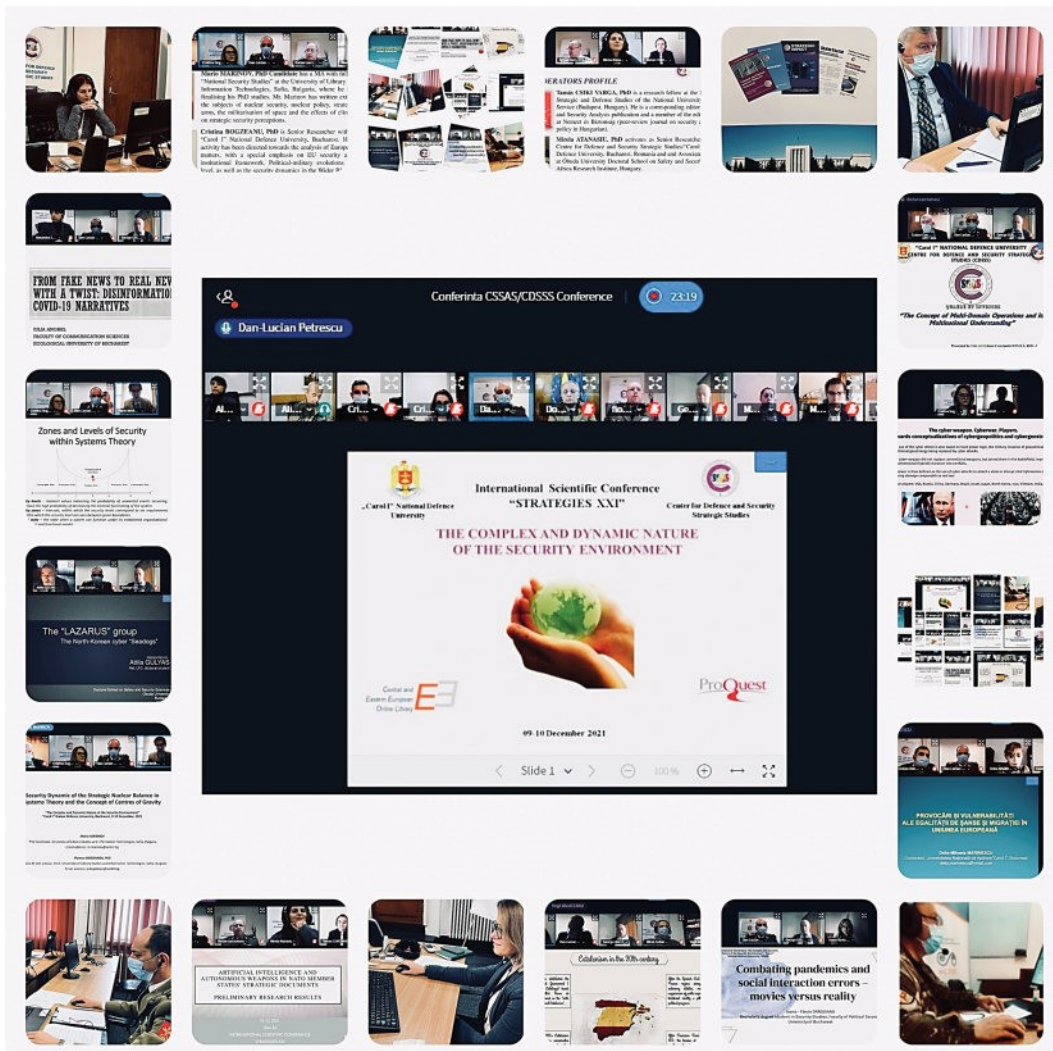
Conferinta CSSAS/CDSSS Conference

23:19

Dan-Lucian Petrescu

„Carol I" National Defence University

International Scientific Conference "STRATEGIES XXI"

Center for Defence and Security Strategic Studies

THE COMPLEX AND DYNAMIC NATURE OF THE SECURITY ENVIRONMENT

Central and Eastern European Online Library

ProQuest

09-10 December 2021

Slide 1

100%

Mario MARINOV, PhD Candidate has a MA with in National Security Studies" at the University of Library Information Technologies, Sofia, Bulgaria, where he finalising his PhD studies.

Cristina BOGZEANU, PhD is Senior Researcher with "Carol I" National Defence University, Bucharest.

ERATORS PROFILE

Tamás CSIKI VARGA, PhD

Mirela ATANASIU, PhD

FROM FAKE NEWS TO REAL NEWS WITH A TWIST: DISINFORMATION COVID-19 NARRATIVES

Zones and Levels of Security within Systems Theory

The "LAZARUS" group

The North-Korean cyber "Seadogs"

Attila GULYÁS

Security Dynamic of the Strategic Nuclear Balance in Systems Theory and the Concept of Centres of Gravity

"The Concept of Multi-Domain Operations and its Multinational Understanding"

The cyber-weapon. Cyberwar. Players. Towards conceptualizations of cybergeopolitics and cybergeostrategy

PROVOCĂRI ȘI VULNERABILITĂȚI ALE EGALITĂȚII DE ȘANSE ȘI MIGRAȚIEI ÎN UNIUNEA EUROPEANĂ

ARTIFICIAL INTELLIGENCE AND AUTONOMOUS WEAPONS IN NATO MEMBER STATES' STRATEGIC DOCUMENTS

PRELIMINARY RESEARCH RESULTS

Catalonia in the 20th century

Combating pandemics and social interaction errors – movies versus reality